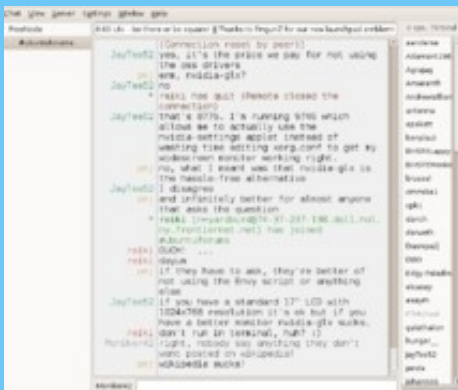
Chat View Server Settings Window Help

Freenode
#ubuntuforums

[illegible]

(Connection reset by peer)
JayTea52 yes, it's the price we pay for not using the ose drivers
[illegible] erm, nvidia-glx?
JayTea52 no
* reiki has quit (Remote closed the connection)
JayTea52 that's 8776. I'm running 9765 which allows me to actually use the nvidia-settings applet instead of wasting time editing xorg.conf to get my widescreen monitor working right.
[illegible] no, what I meant was that nvidia-glx is the hassle-free alternative
JayTea52 I disagree
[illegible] and infinitely better for almost anyone that asks the question
* reiki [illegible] has joined #ubuntuforums
reiki OUCH! ...
reiki dayum
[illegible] if they have to ask, they're better of not using the Envy script or anything else
JayTea52 if you have a standard 17' LCD with 1024x768 resolution it's ok but if you have a better monitor nvidia-glx sucks.
reiki don't run in terminal, huh? :)
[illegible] right, nobody say anything they don't want posted on wikipedia!
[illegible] wikipedia sucks!

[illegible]